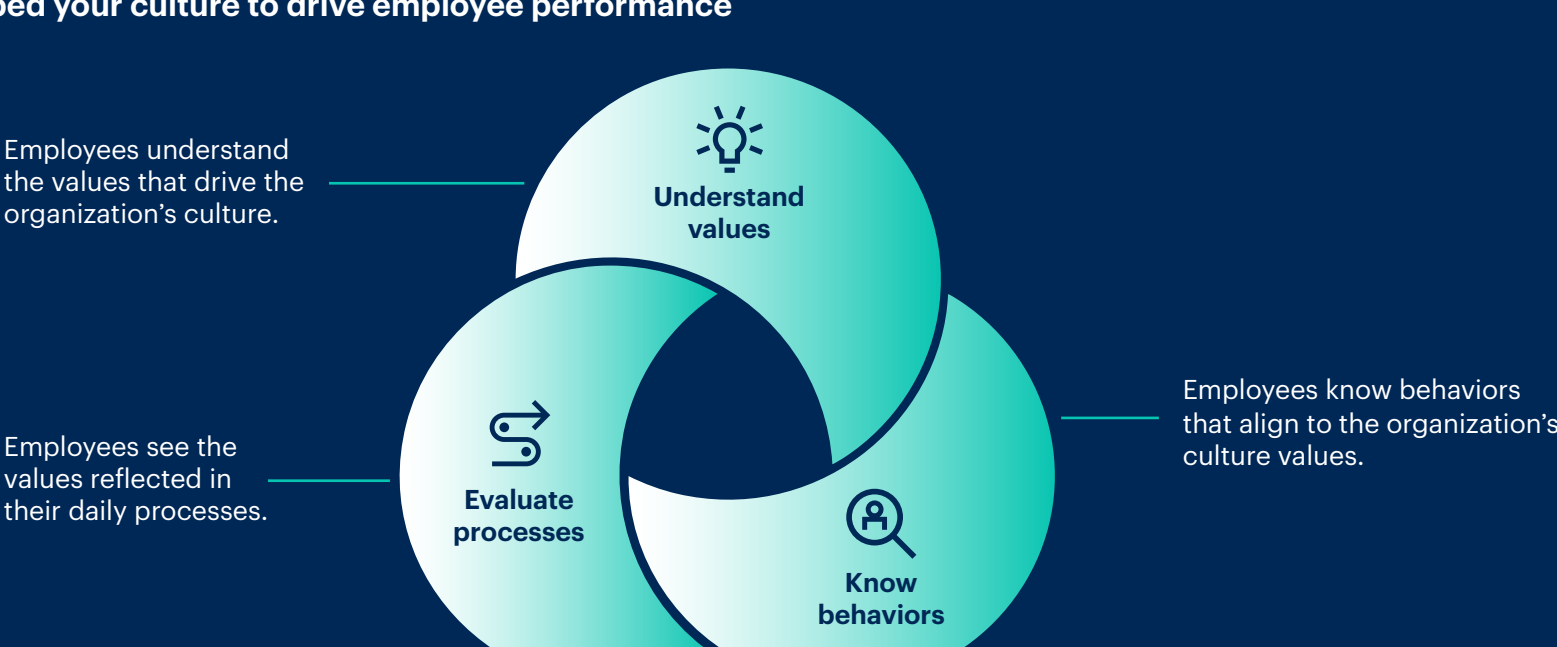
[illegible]bed your culture to drive employee performance

Employees understand the values that drive the organization’s culture.

Understand values

Employees know behaviors that align to the organization’s culture values.

Employees see the values reflected in their daily processes.

Evaluate processes

Know behaviors